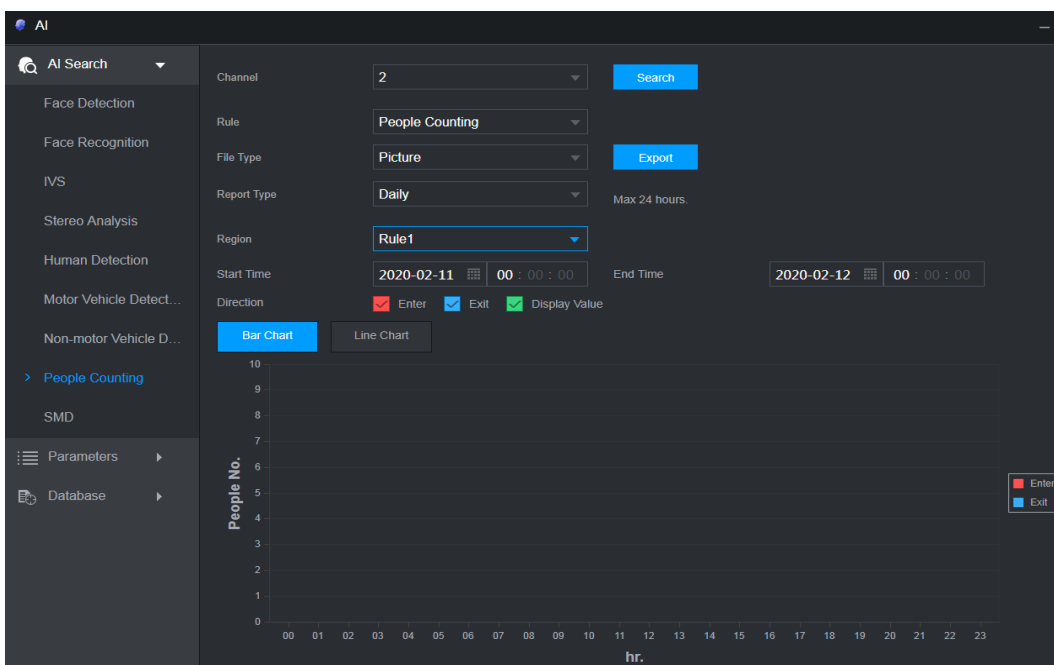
AI

AI Search
Face Detection
Face Recognition
IVS
Stereo Analysis
Human Detection
Motor Vehicle Detect...
Non-motor Vehicle D...
> People Counting
SMD
Parameters
Database

Channel 2
Search
Rule People Counting
File Type Picture
Export
Report Type Daily
Max 24 hours.
Region Rule1
Start Time 2020-02-11 00 : 00 : 00
End Time 2020-02-12 00 : 00 : 00
Direction Enter Exit Display Value

Bar Chart
Line Chart

People No.
10
9
8
7
6
5
4
3
2
1
0
00 01 02 03 04 05 06 07 08 09 10 11 12 13 14 15 16 17 18 19 20 21 22 23
hr.

Enter
Exit